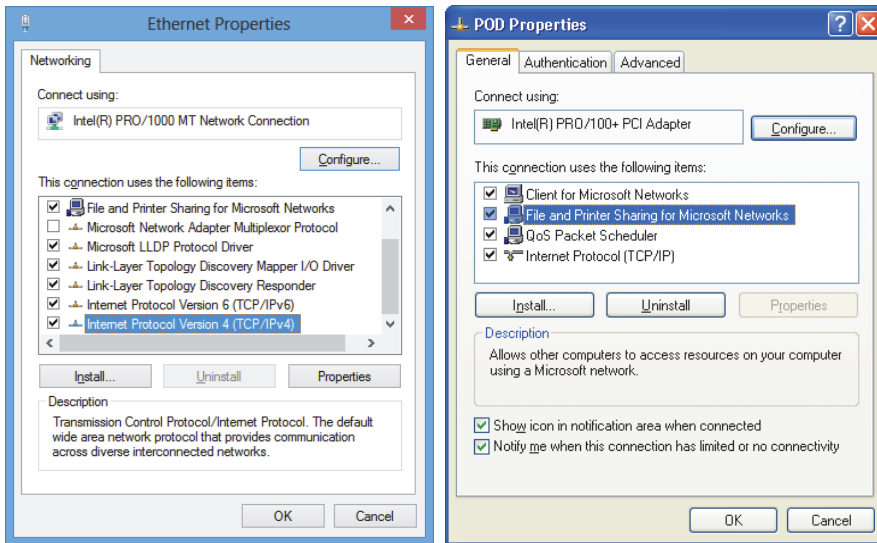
Ethernet Properties

Networking

Connect using:

Intel(R) PRO/1000 MT Network Connection

Configure...

This connection uses the following items:

File and Printer Sharing for Microsoft Networks
Microsoft Network Adapter Multiplexor Protocol
Microsoft LLDP Protocol Driver
Link-Layer Topology Discovery Mapper I/O Driver
Link-Layer Topology Discovery Responder
Internet Protocol Version 6 (TCP/IPv6)
Internet Protocol Version 4 (TCP/IPv4)

Install... Uninstall Properties

Description
Transmission Control Protocol/Internet Protocol. The default wide area network protocol that provides communication across diverse interconnected networks.

OK Cancel

POD Properties

General Authentication Advanced

Connect using:

Intel(R) PRO/100+ PCI Adapter

Configure...

This connection uses the following items:

Client for Microsoft Networks
File and Printer Sharing for Microsoft Networks
QoS Packet Scheduler
Internet Protocol (TCP/IP)

Install... Uninstall Properties

Description
Allows other computers to access resources on your computer using a Microsoft network.

Show icon in notification area when connected
Notify me when this connection has limited or no connectivity

OK Cancel